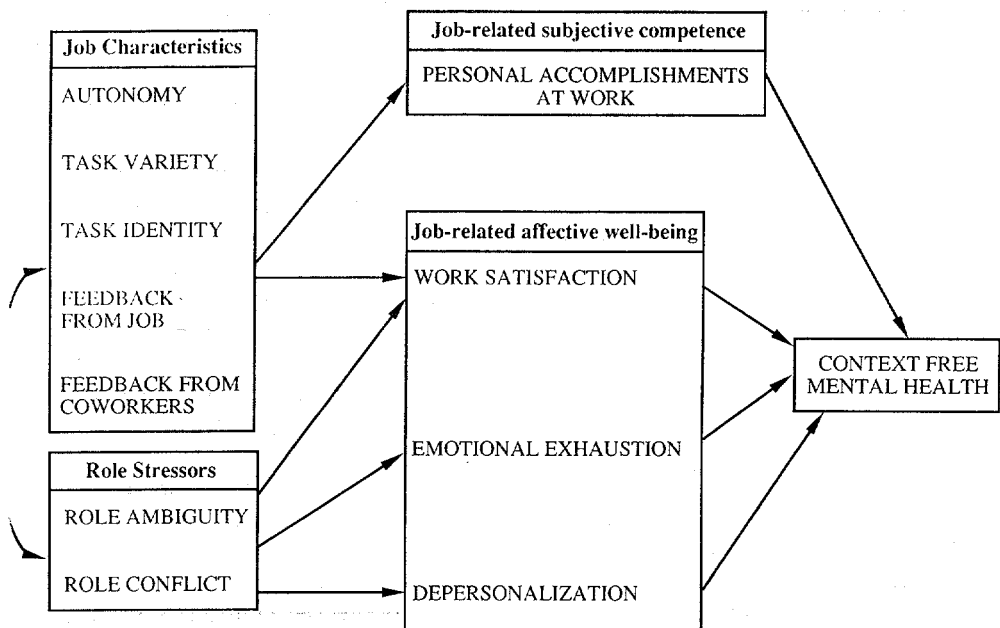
Job Characteristics

AUTONOMY

TASK VARIETY

TASK IDENTITY

FEEDBACK FROM JOB

FEEDBACK FROM COWORKERS

Role Stressors

ROLE AMBIGUITY

ROLE CONFLICT

Job-related subjective competence

PERSONAL ACCOMPLISHMENTS AT WORK

Job-related affective well-being

WORK SATISFACTION

EMOTIONAL EXHAUSTION

DEPERSONALIZATION

CONTEXT FREE MENTAL HEALTH